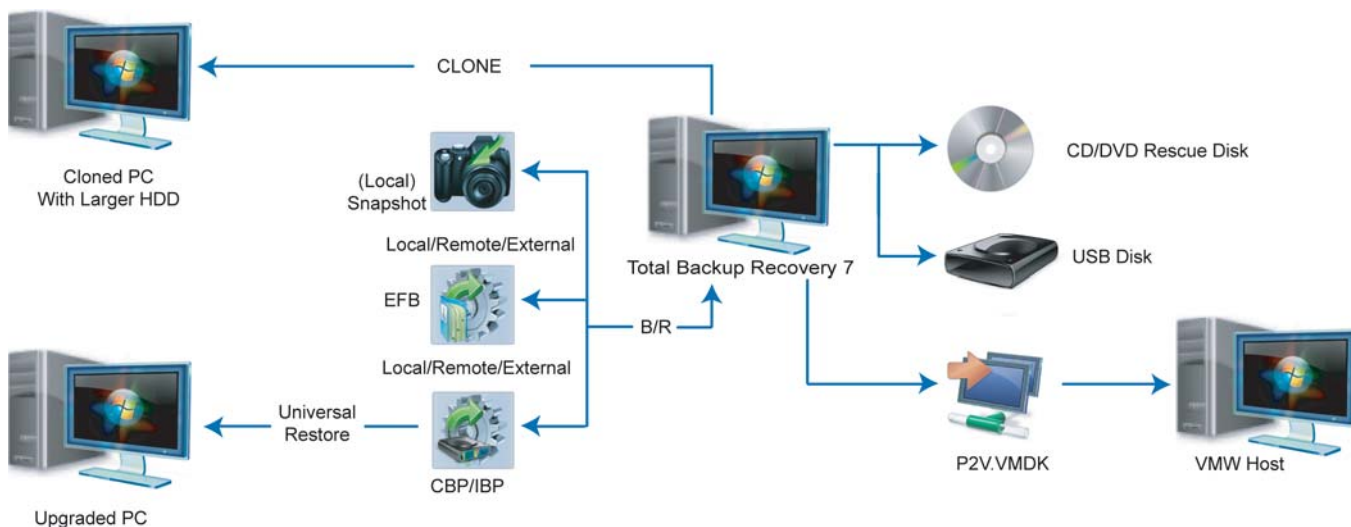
CLONE

Cloned PC
With Larger HDD

(Local)
Snapshot

Local/Remote/External

EFB

Local/Remote/External

Universal
Restore

CBP/IBP

Upgraded PC

B/R

Total Backup Recovery 7

CD/DVD Rescue Disk

USB Disk

P2V.VMDK

VMW Host